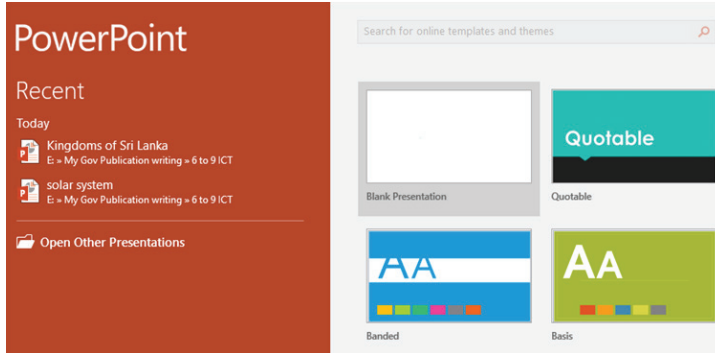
PowerPoint

Recent

Today

Kingdoms of Sri Lanka
E: » My Gov Publication writing » 6 to 9 ICT

solar system
E: » My Gov Publication writing » 6 to 9 ICT

Open Other Presentations

Search for online templates and themes

Blank Presentation

Quotable

Quotable

AA

Banded

AA

Basis